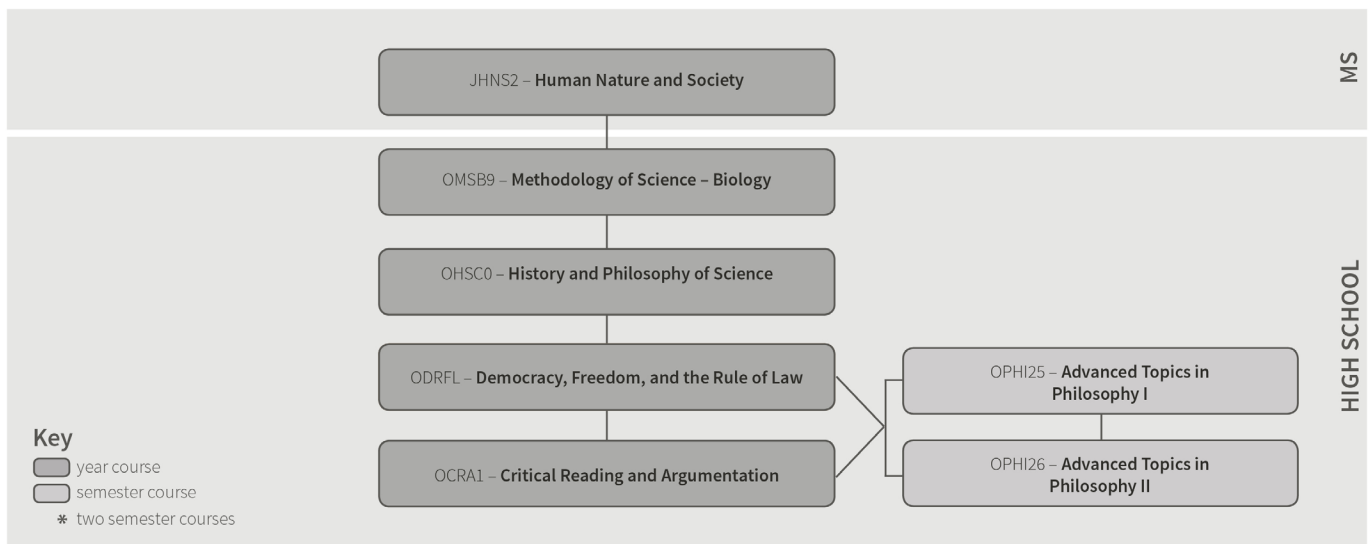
MS

JHNS2 – **Human Nature and Society**

HIGH SCHOOL

OMSB9 – **Methodology of Science – Biology**

OHSC0 – **History and Philosophy of Science**

ODRFL – **Democracy, Freedom, and the Rule of Law**

OCRA1 – **Critical Reading and Argumentation**

OPHI25 – **Advanced Topics in Philosophy I**

OPHI26 – **Advanced Topics in Philosophy II**

Key
year course
semester course
* two semester courses